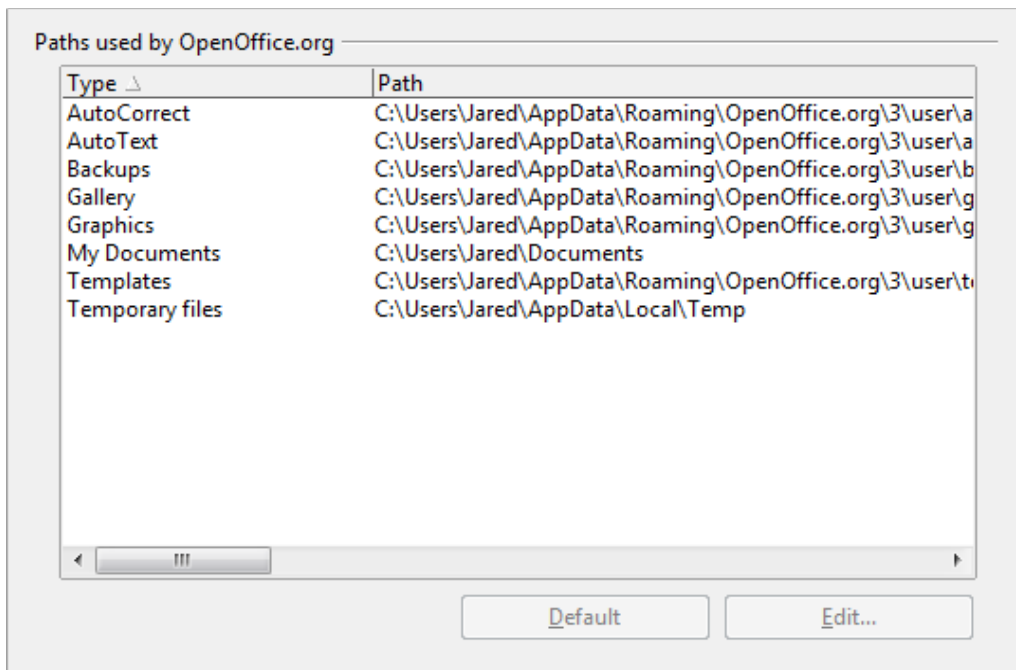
Paths used by OpenOffice.org

| Type | Path |
|---|---|
| AutoCorrect | C:\Users\Jared\AppData\Roaming\OpenOffice.org\3\user\a |
| AutoText | C:\Users\Jared\AppData\Roaming\OpenOffice.org\3\user\a |
| Backups | C:\Users\Jared\AppData\Roaming\OpenOffice.org\3\user\b |
| Gallery | C:\Users\Jared\AppData\Roaming\OpenOffice.org\3\user\g |
| Graphics | C:\Users\Jared\AppData\Roaming\OpenOffice.org\3\user\g |
| My Documents | C:\Users\Jared\Documents |
| Templates | C:\Users\Jared\AppData\Roaming\OpenOffice.org\3\user\t |
| Temporary files | C:\Users\Jared\AppData\Local\Temp |

Default

Edit...